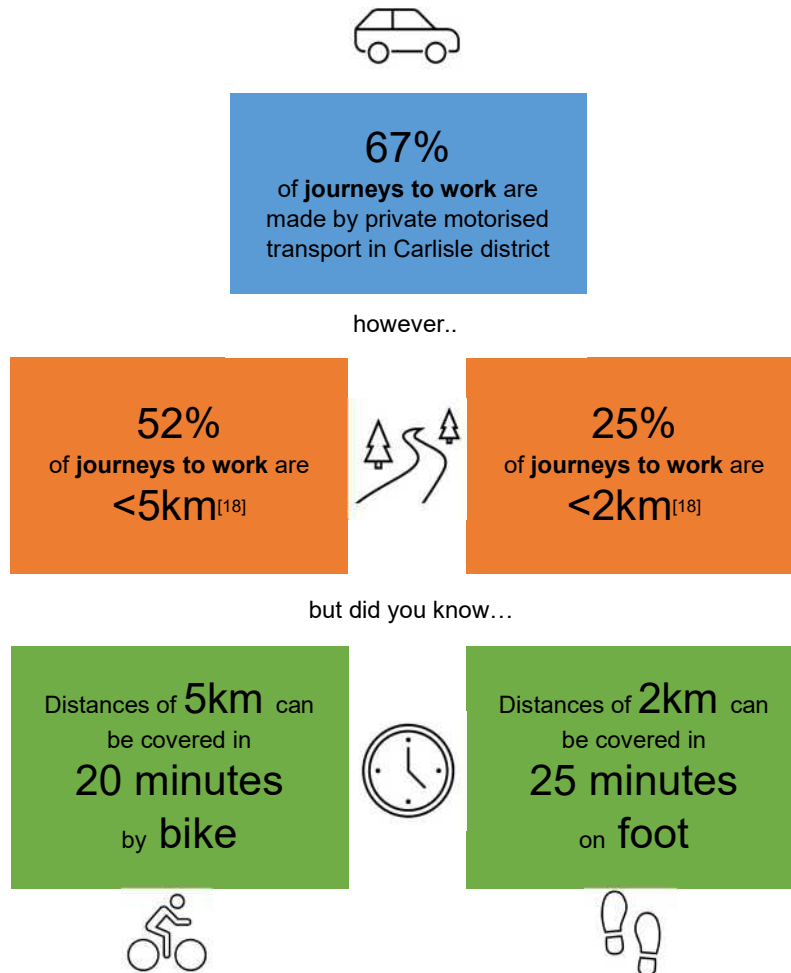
67%
of **journeys to work** are made by private motorised transport in Carlisle district

however..

52%
of **journeys to work** are <5km[18]

25%
of **journeys to work** are <2km[18]

but did you know…

Distances of 5km can be covered in 20 minutes by bike

Distances of 2km can be covered in 25 minutes on foot